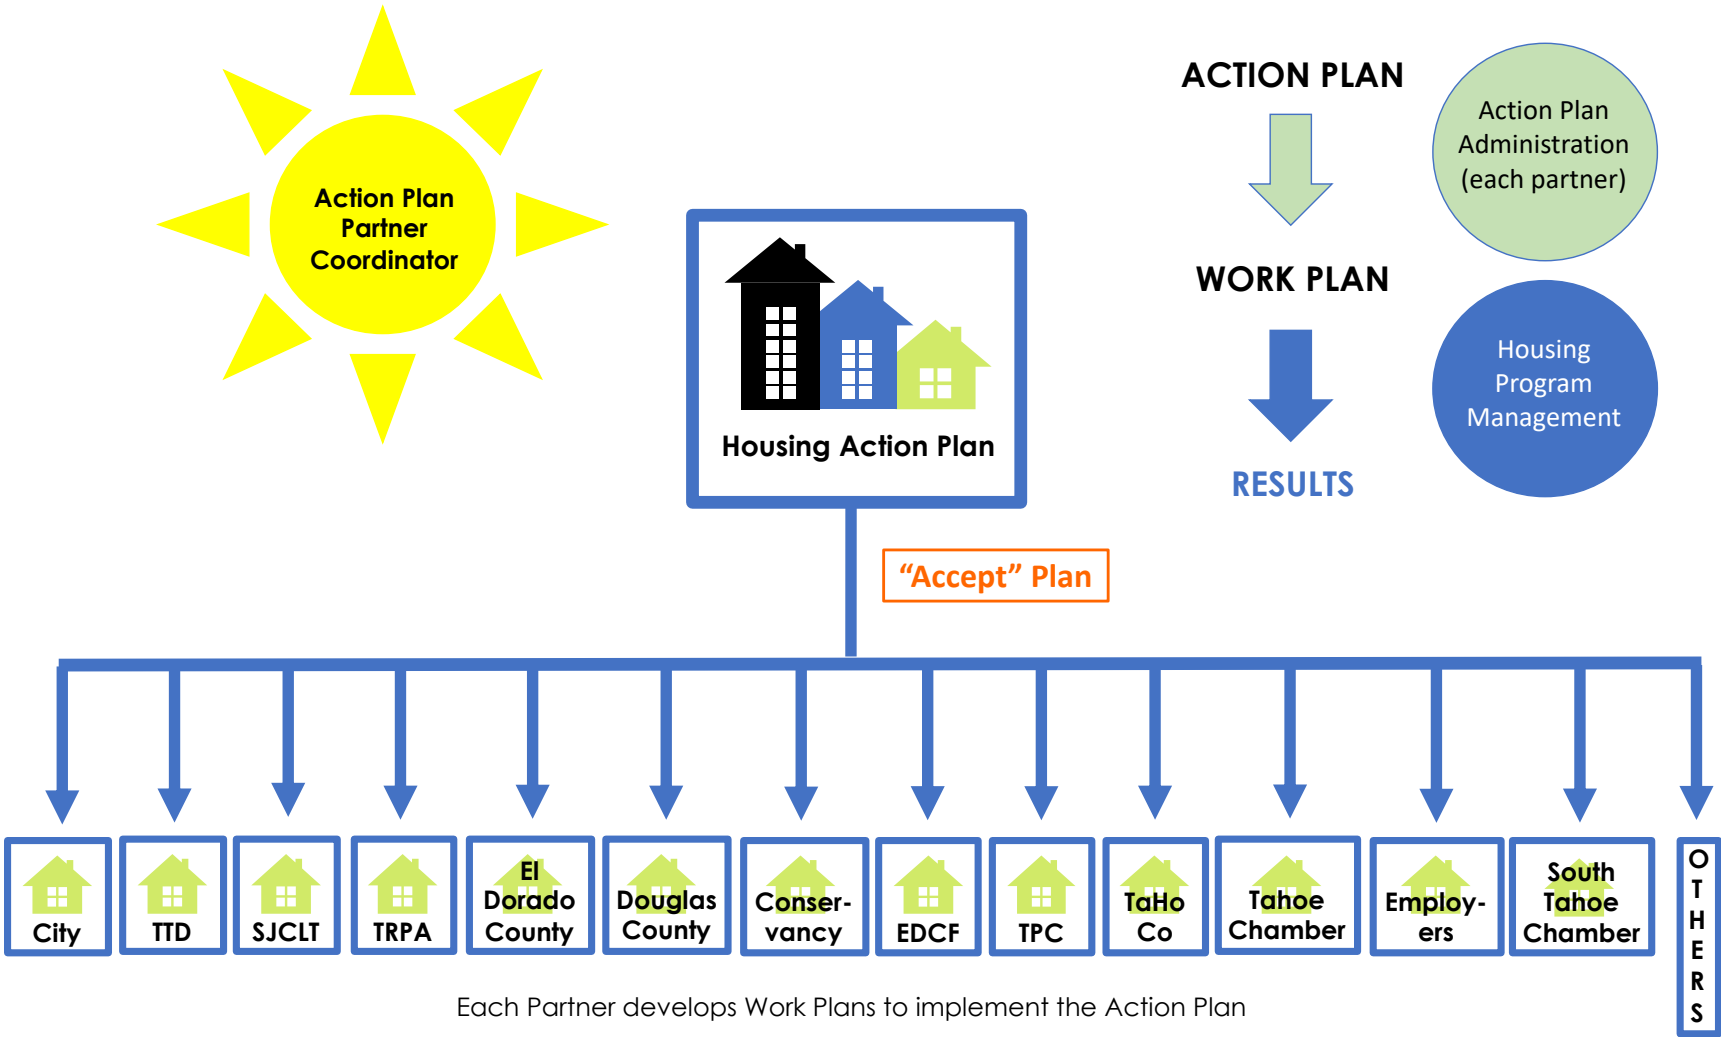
Action Plan Partner Coordinator

Housing Action Plan

ACTION PLAN

WORK PLAN

RESULTS

Action Plan Administration (each partner)

Housing Program Management

"Accept" Plan

City

TTD

SJCLT

TRPA

El Dorado County

Douglas County

Conservancy

EDCF

TPC

TaHo Co

Tahoe Chamber

Employers

South Tahoe Chamber

OTHERS

Each Partner develops Work Plans to implement the Action Plan